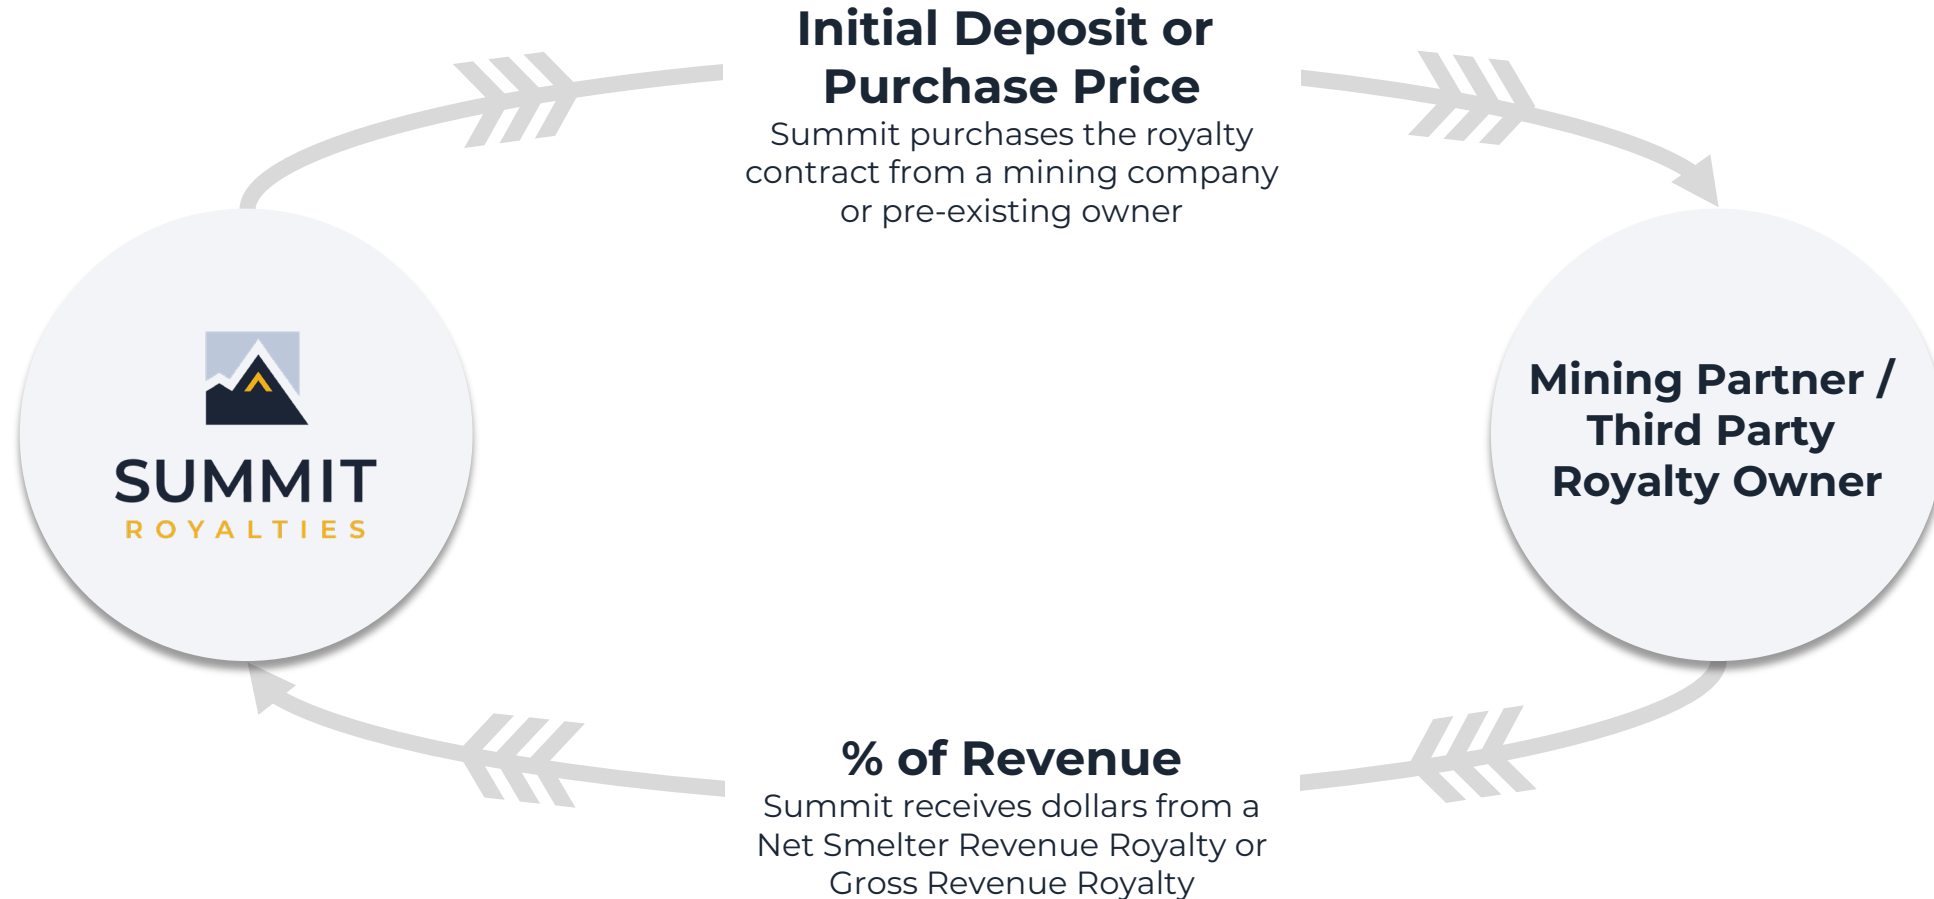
Initial Deposit or Purchase Price

Summit purchases the royalty contract from a mining company or pre-existing owner

SUMMIT
ROYALTIES

Mining Partner / Third Party Royalty Owner

% of Revenue

Summit receives dollars from a Net Smelter Revenue Royalty or Gross Revenue Royalty